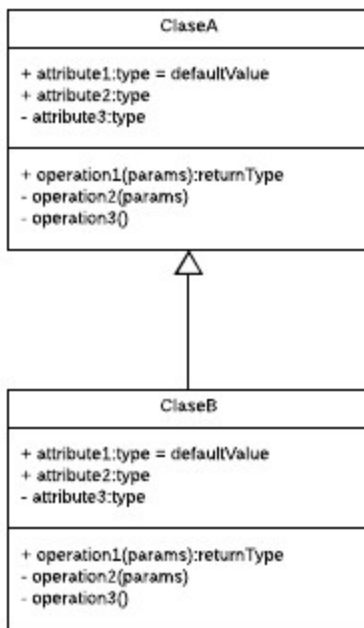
ClaseA

+ attribute1:type = defaultValue
+ attribute2:type
- attribute3:type

+ operation1(params):returnType
- operation2(params)
- operation3()

ClaseB

+ attribute1:type = defaultValue
+ attribute2:type
- attribute3:type

+ operation1(params):returnType
- operation2(params)
- operation3()